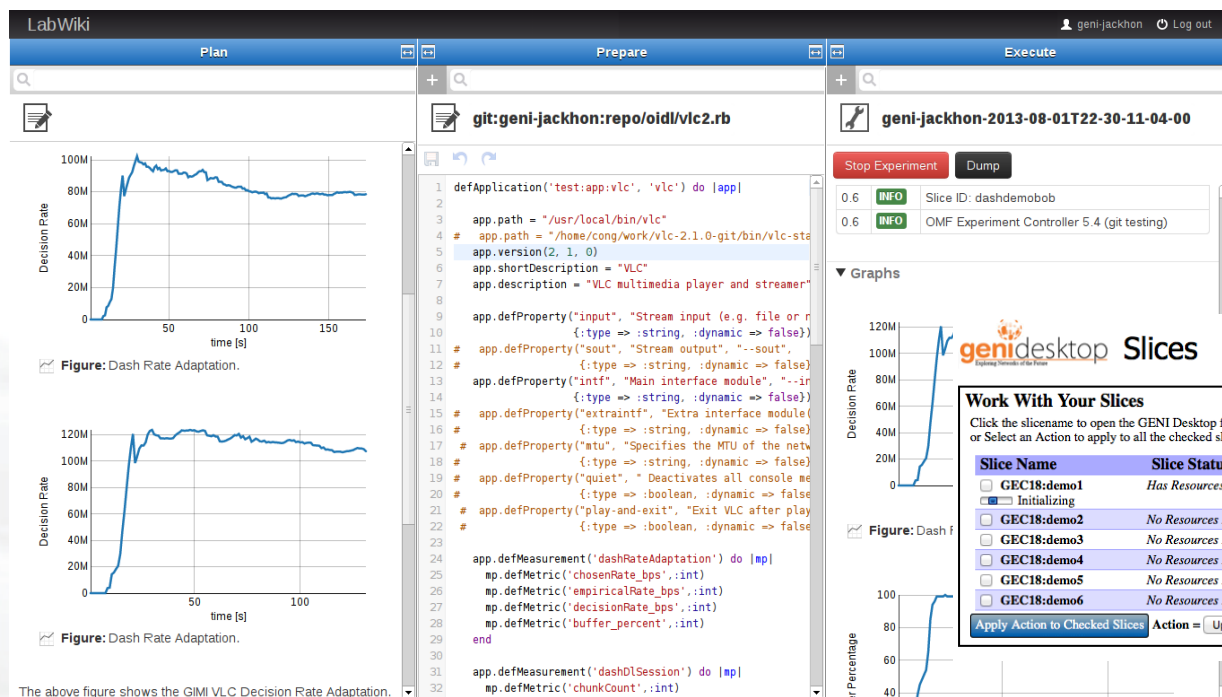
LabWiki

geni-jackhon Log out

Plan

Figure: Dash Rate Adaptation.

Decision Rate

100M
80M
60M
40M
20M
0

50 100 150

time [s]

Figure: Dash Rate Adaptation.

Decision Rate

120M
100M
80M
60M
40M
20M
0

50 100

time [s]

Figure: Dash Rate Adaptation.

The above figure shows the GIMI VLC Decision Rate Adaptation.

Prepare

git:geni-jackhon:repo/oidl/vlc2.rb

1 defApplication('test:app:vlc', 'vlc') do |app|
2
3 app.path = "/usr/local/bin/vlc"
4 # app.path = "/home/cong/work/vlc-2.1.0-git/bin/vlc-sta
5 app.version(2, 1, 0)
6 app.shortDescription = "VLC"
7 app.description = "VLC multimedia player and streamer"
8
9 app.defProperty("input", "Stream input (e.g. file or n
10 {:type => :string, :dynamic => false})
11 # app.defProperty("sout", "Stream output", "--sout",
12 # {:type => :string, :dynamic => false}
13 app.defProperty("intf", "Main interface module", "--ir
14 {:type => :string, :dynamic => false})
15 # app.defProperty("extraintf", "Extra interface module(
16 # {:type => :string, :dynamic => false}
17 # app.defProperty("mtu", "Specifies the MTU of the netw
18 # {:type => :string, :dynamic => false}
19 # app.defProperty("quiet", " Deactivates all console me
20 # {:type => :boolean, :dynamic => false
21 # app.defProperty("play-and-exit", "Exit VLC after play
22 # {:type => :boolean, :dynamic => false
23
24 app.defMeasurement('dashRateAdaptation') do |mp|
25 mp.defMetric('chosenRate_bps',:int)
26 mp.defMetric('empiricalRate_bps',:int)
27 mp.defMetric('decisionRate_bps',:int)
28 mp.defMetric('buffer_percent',:int)
29 end
30
31 app.defMeasurement('dashDlSession') do |mp|
32 mp.defMetric('chunkCount',:int)

Execute

geni-jackhon-2013-08-01T22-30-11-04-00

Stop Experiment Dump

| 0.6 | INFO | Slice ID: dashdemobob |
|---|---|---|
| 0.6 | INFO | OMF Experiment Controller 5.4 (git testing) |

Graphs

Decision Rate

120M
100M
80M
60M
40M
20M
0

Figure: Dash F

r Percentage

100
80
60
40

genidesktop Slices

Work With Your Slices

Click the slicename to open the GENI Desktop f or Select an Action to apply to all the checked sl

| Slice Name | Slice Statu |
|---|---|
| GEC18:demo1 Initializing | Has Resources |
| GEC18:demo2 | No Resources |
| GEC18:demo3 | No Resources |
| GEC18:demo4 | No Resources |
| GEC18:demo5 | No Resources |
| GEC18:demo6 | No Resources |

Apply Action to Checked Slices Action = Up